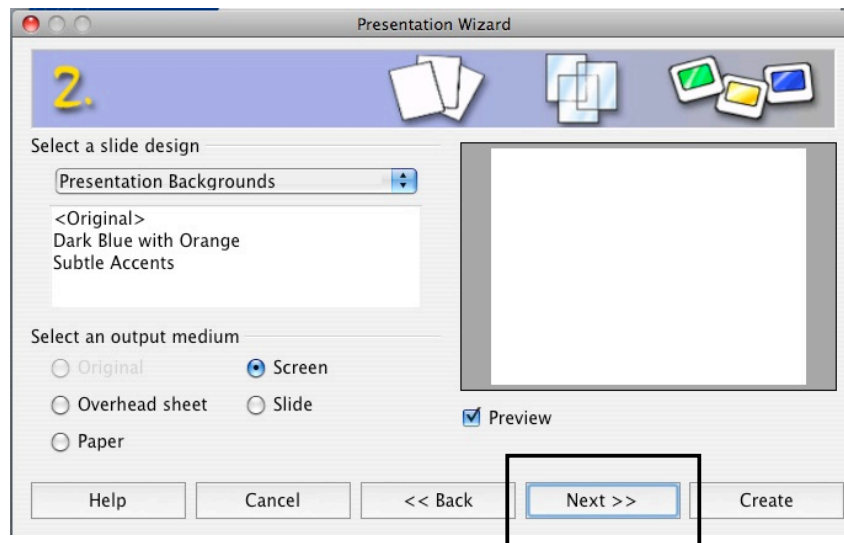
Presentation Wizard

2.

Select a slide design

Presentation Backgrounds

<Original>
Dark Blue with Orange
Subtle Accents

Select an output medium

Original

Screen

Overhead sheet

Slide

Paper

Preview

Help

Cancel

<< Back

Next >>

Create